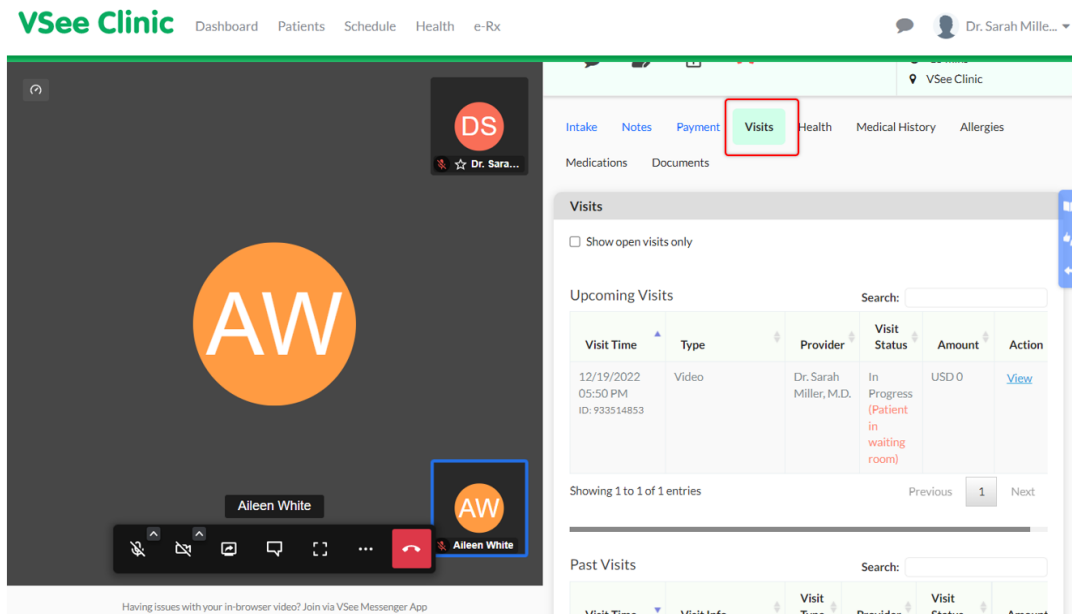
VSee Clinic Dashboard Patients Schedule Health e-Rx

Dr. Sarah Mille...

VSee Clinic

DS
Dr. Sara...

AW

AW
Aileen White

Aileen White

Intake Notes Payment Visits Health Medical History Allergies
Medications Documents

Visits

Show open visits only

Upcoming Visits

Search:

| Visit Time | Type | Provider | Visit Status | Amount | Action |
|---|---|---|---|---|---|
| 12/19/2022 05:50 PM ID: 933514853 | Video | Dr. Sarah Miller, M.D. | In Progress (Patient in waiting room) | USD 0 | View |

Showing 1 to 1 of 1 entries

Previous 1 Next

Past Visits

Search:

Having issues with your in-browser video? Join via VSee Messenger App